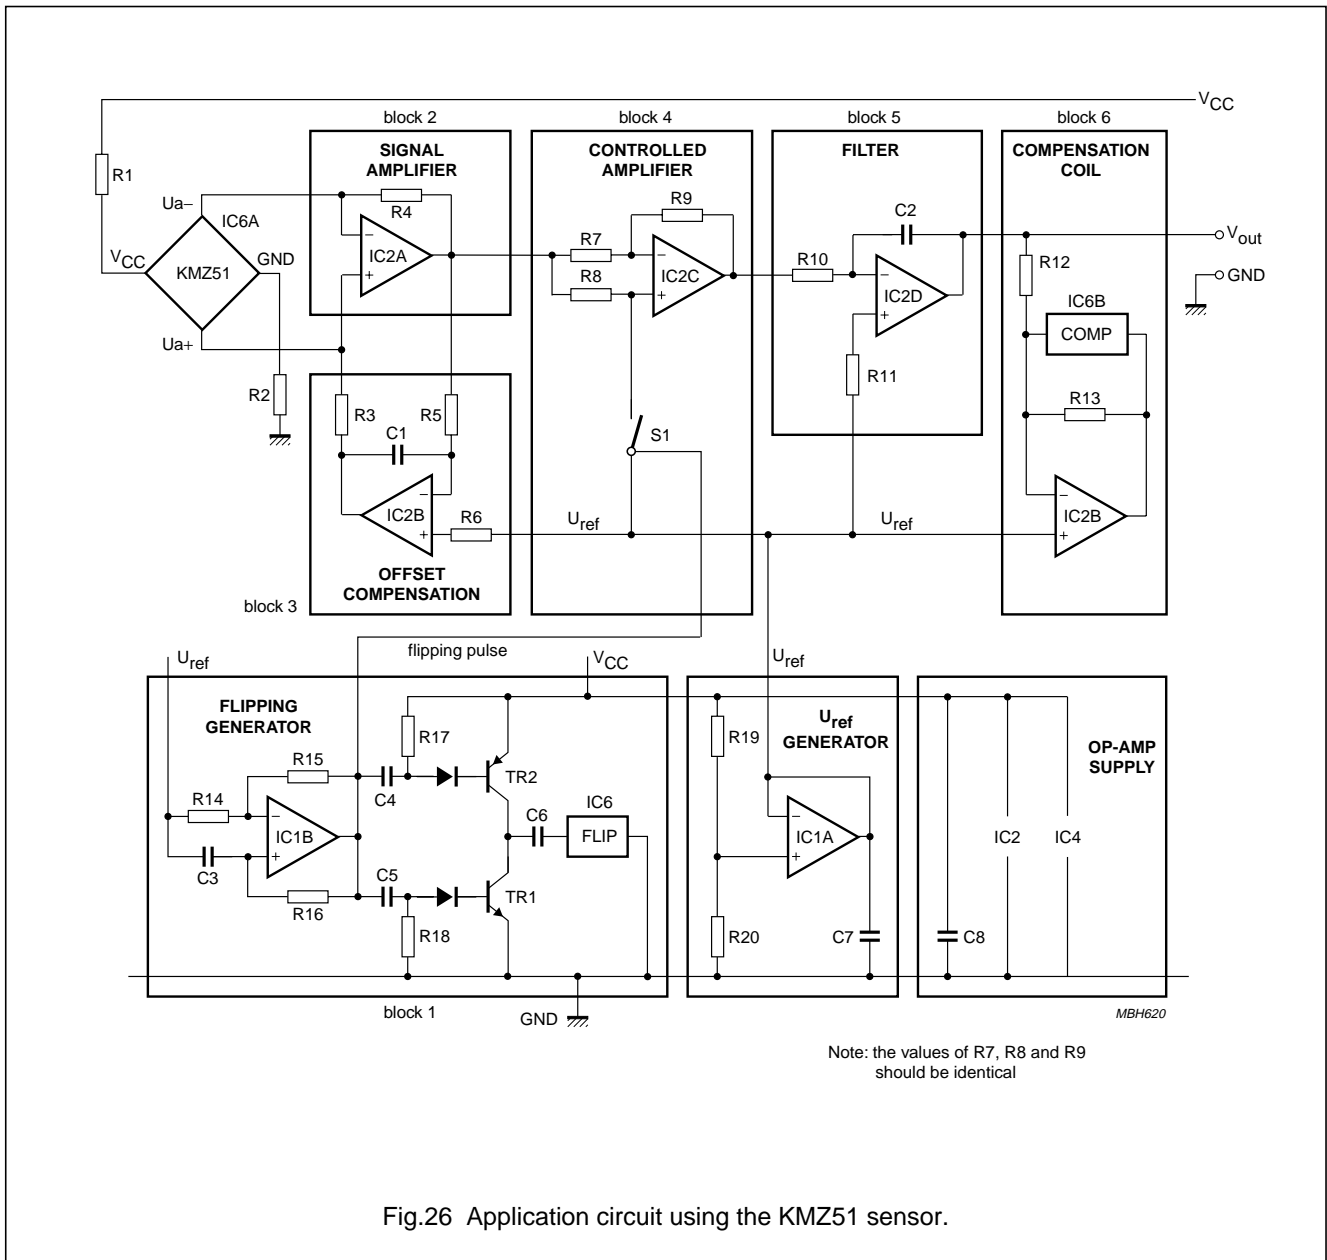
$V_{CC}$

block 2
SIGNAL AMPLIFIER
R4
IC2A

block 4
CONTROLLED AMPLIFIER
R9
R7
R8
IC2C
S1
$U_{ref}$

block 5
FILTER
C2
R10
IC2D
R11

block 6
COMPENSATION COIL
R12
IC6B
COMP
R13
IC2B
$U_{ref}$

$V_{out}$
GND

R1
Ua–
IC6A
$V_{CC}$
KMZ51
GND
Ua+
R2

R3
C1
R5
IC2B
R6
OFFSET COMPENSATION
block 3

$U_{ref}$
flipping pulse
$V_{CC}$
$U_{ref}$

FLIPPING GENERATOR
R15
R14
IC1B
C3
R16
C4
R17
TR2
C6
IC6
FLIP
C5
R18
TR1
block 1
GND

R19
$U_{ref}$ GENERATOR
IC1A
R20
C7

OP-AMP SUPPLY
IC2
IC4
C8

MBH620

Note: the values of R7, R8 and R9 should be identical

Fig.26 Application circuit using the KMZ51 sensor.